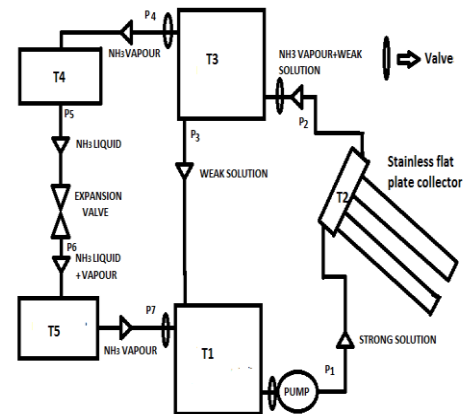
P4
NH3 VAPOUR
T4
T3
NH3 VAPOUR+WEAK SOLUTION
Valve
P5
NH3 LIQUID
P3
P2
WEAK SOLUTION
Stainless flat plate collector
EXPANSION VALVE
T2
P6
NH3 LIQUID +VAPOUR
T5
P7
NH3 VAPOUR
T1
STRONG SOLUTION
P1
PUMP